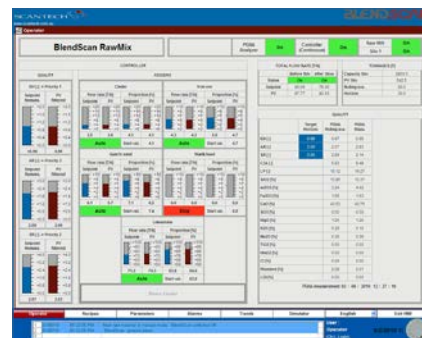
SCANTECH

BLENDSCAN

Operator

BlendScan RawMix

PGNA Analyser

Controller (Continuous)

Raw Mill

QUALITY

CONTROLLER

FEEDERS

Clinker

Iron ore

Sand or shale

Limestone

Auto

Auto

Auto

Auto

TOTAL FLOW RATE [T/h]

Setpoint

PV

TONNAGE [t]

QUALITY

Operator

Recipes

Parameters

Alarms

Trends

Simulator

English

Exit HMI